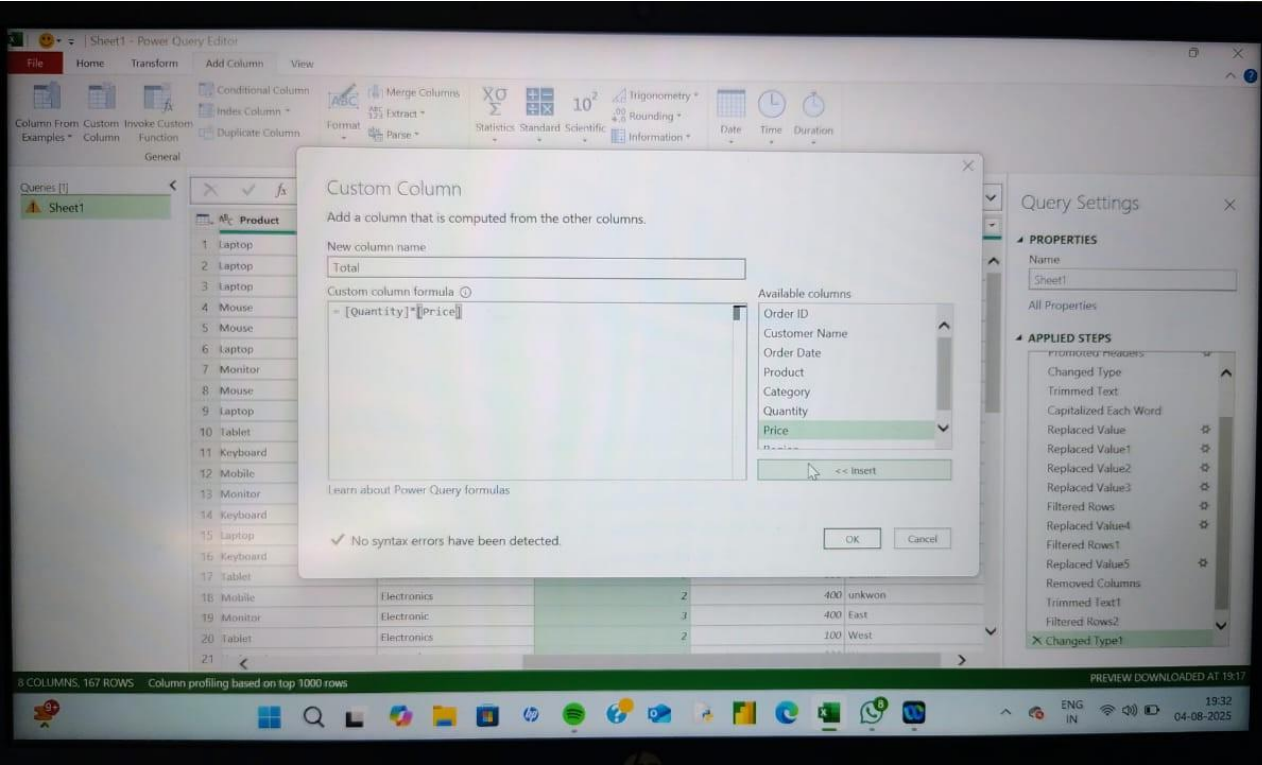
Sheet1 - Power Query Editor

File Home Transform Add Column View

Column From Examples Custom Column Invoke Custom Function
General

Conditional Column
Index Column
Duplicate Column

Format
Merge Columns
Extract
Parse

Statistics Standard Scientific
Trigonometry
Rounding
Information

Date Time Duration

Queries [1]
Sheet1

Product
1 Laptop
2 Laptop
3 Laptop
4 Mouse
5 Mouse
6 Laptop
7 Monitor
8 Mouse
9 Laptop
10 Tablet
11 Keyboard
12 Mobile
13 Monitor
14 Keyboard
15 Laptop
16 Keyboard
17 Tablet
18 Mobile Electronics 2 400 unkwon
19 Monitor Electronic 3 400 East
20 Tablet Electronics 2 100 West
21

Custom Column
Add a column that is computed from the other columns.

New column name
Total

Custom column formula
= [Quantity]*[Price]

Available columns
Order ID
Customer Name
Order Date
Product
Category
Quantity
Price

<< Insert

Learn about Power Query formulas

No syntax errors have been detected.

OK Cancel

Query Settings

PROPERTIES
Name
Sheet1
All Properties

APPLIED STEPS
Promoted Headers
Changed Type
Trimmed Text
Capitalized Each Word
Replaced Value
Replaced Value1
Replaced Value2
Replaced Value3
Filtered Rows
Replaced Value4
Filtered Rows1
Replaced Value5
Removed Columns
Trimmed Text1
Filtered Rows2
Changed Type1

8 COLUMNS, 167 ROWS Column profiling based on top 1000 rows
PREVIEW DOWNLOADED AT 19:17

ENG IN 19:32 04-08-2025